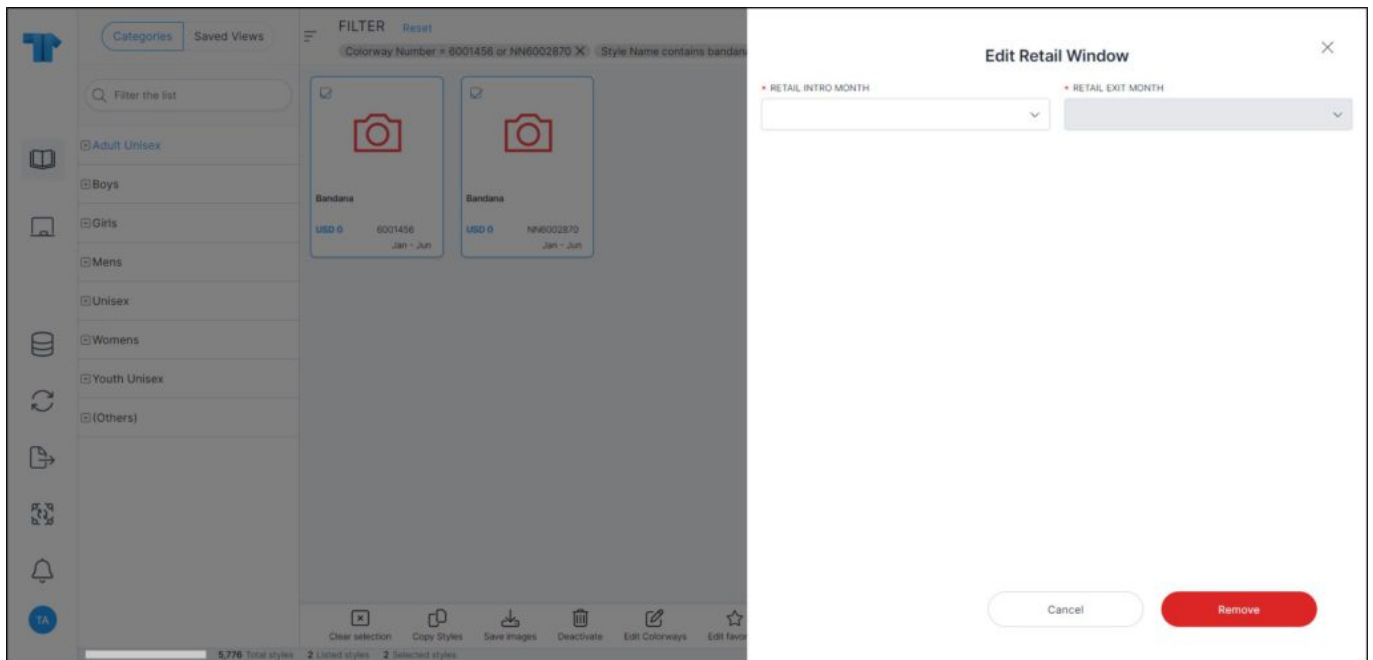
Categories Saved Views

Filter the list

⊞Adult Unisex
⊞Boys
⊞Girls
⊞Mens
⊞Unisex
⊞Womens
⊞Youth Unisex
⊞(Others)

FILTER Reset
Colorway Number = 6001456 or NN6002870 ✕ Style Name contains bandan

Bandana
USD 0 6001456
Jan - Jun

Bandana
USD 0 NN6002870
Jan - Jun

Clear selection Copy Styles Save images Deactivate Edit Colorways Edit favor

5,776 Total styles 2 Listed styles 2 Selected styles

TA

Edit Retail Window

• RETAIL INTRO MONTH
• RETAIL EXIT MONTH

Cancel Remove